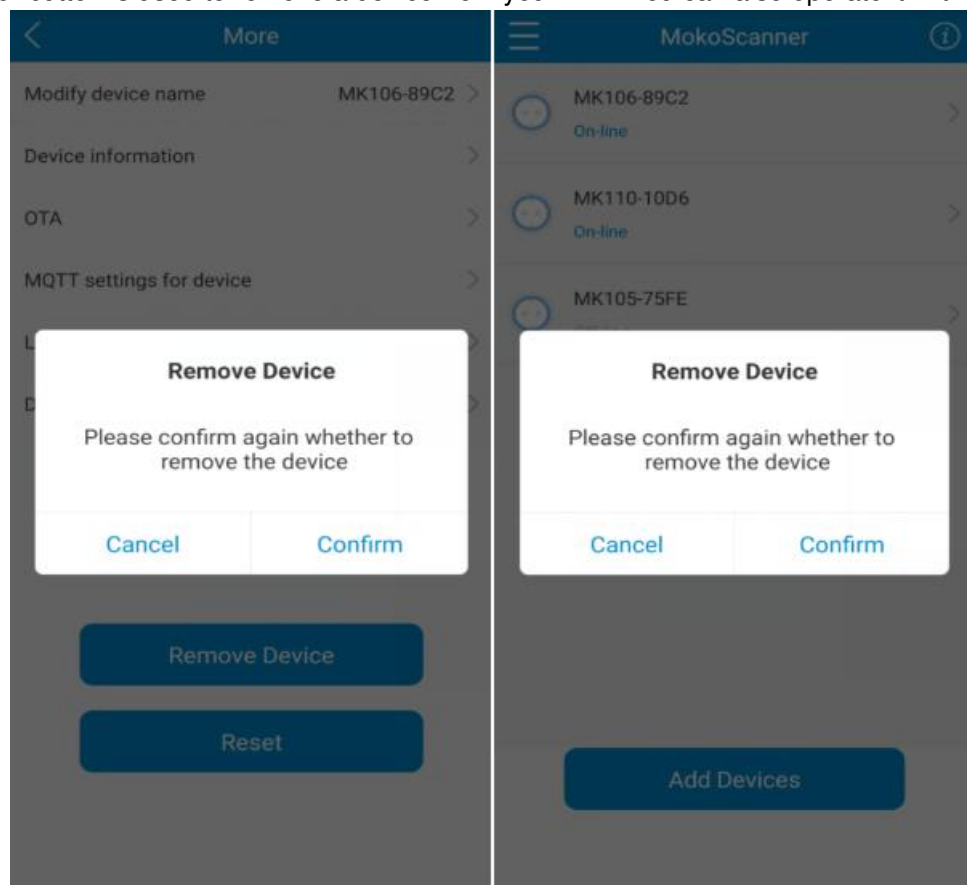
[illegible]

More

Modify device name MK106-89C2

Device information

OTA

MQTT settings for device

L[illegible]

D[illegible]

Remove Device

Please confirm again whether to remove the device

Cancel Confirm

Remove Device

Reset

MokoScanner

MK106-89C2
On-line

MK110-10D6
On-line

MK105-75FE
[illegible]

Remove Device

Please confirm again whether to remove the device

Cancel Confirm

Add Devices